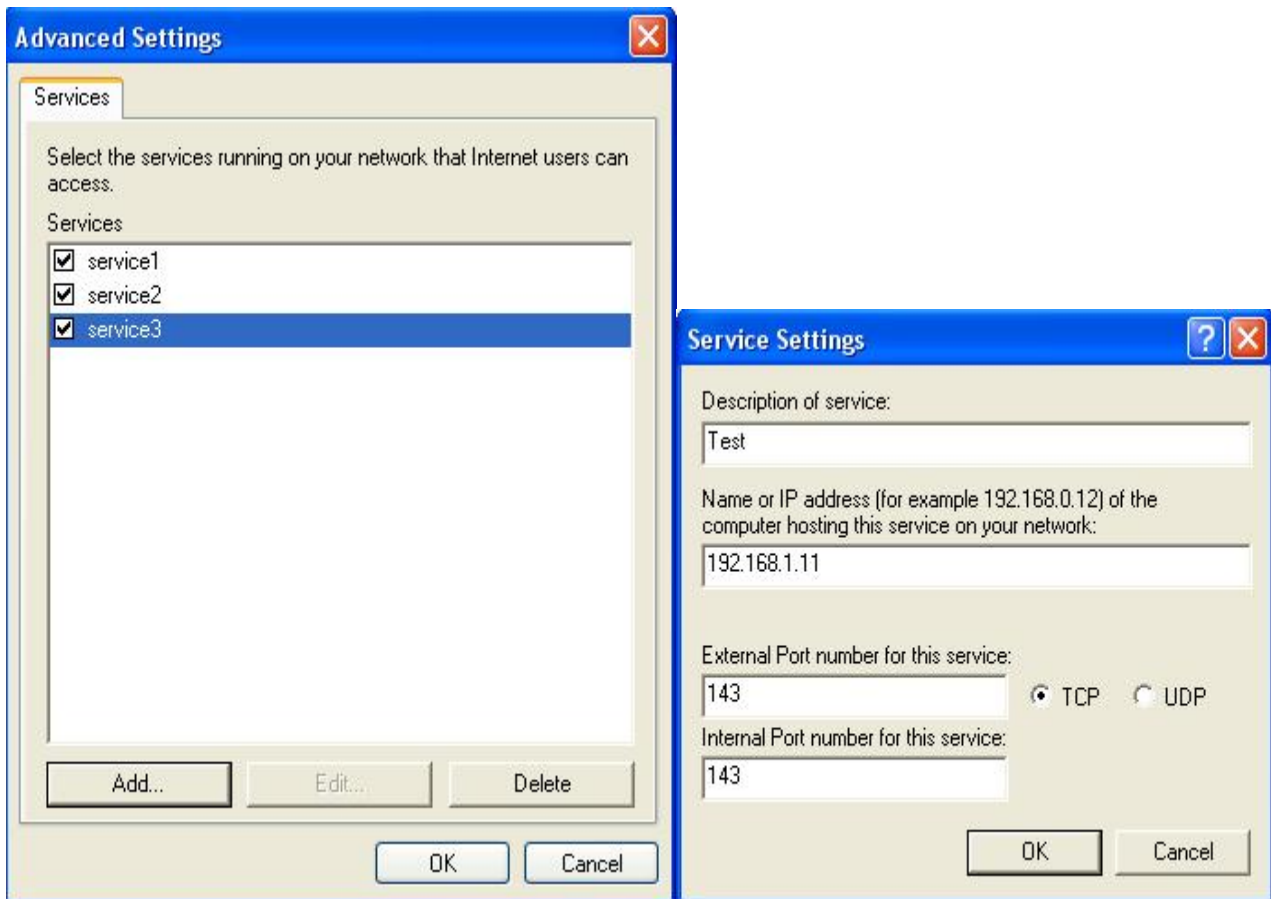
Advanced Settings

Services

Select the services running on your network that Internet users can access.

Services

service1
service2
service3

Add...
Edit...
Delete

OK
Cancel

Service Settings

Description of service:

Test

Name or IP address (for example 192.168.0.12) of the computer hosting this service on your network:

192.168.1.11

External Port number for this service:

143

TCP
UDP

Internal Port number for this service:

143

OK
Cancel